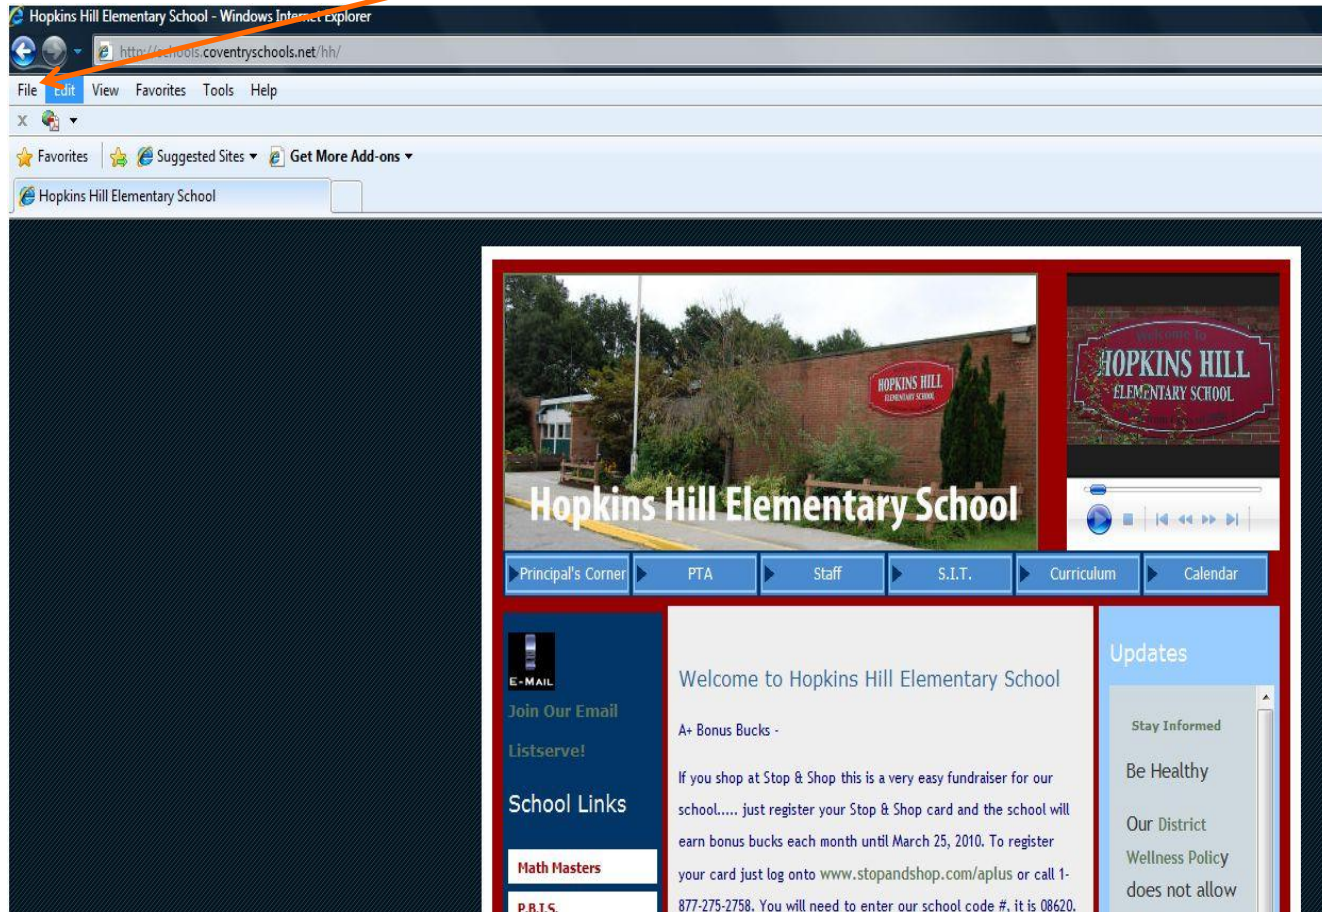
Hopkins Hill Elementary School - Windows Internet Explorer

http://schools.coventryschools.net/hh/

File Edit View Favorites Tools Help

x

Favorites Suggested Sites ▾ Get More Add-ons ▾

Hopkins Hill Elementary School

HOPKINS HILL ELEMENTARY SCHOOL

Hopkins Hill Elementary School

Welcome to HOPKINS HILL ELEMENTARY SCHOOL

Principal's Corner PTA Staff S.I.T. Curriculum Calendar

E-MAIL

Join Our Email Listserve!

School Links

Math Masters

P.B.I.S.

Welcome to Hopkins Hill Elementary School

A+ Bonus Bucks -

If you shop at Stop & Shop this is a very easy fundraiser for our school..... just register your Stop & Shop card and the school will earn bonus bucks each month until March 25, 2010. To register your card just log onto www.stopandshop.com/aplus or call 1-877-275-2758. You will need to enter our school code #, it is 08620.

Updates

Stay Informed

Be Healthy

Our District Wellness Policy does not allow